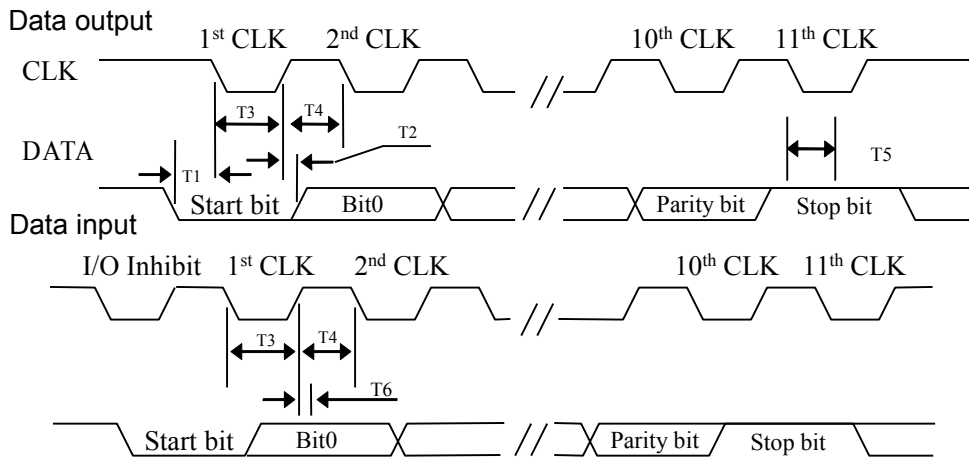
Data output

$1^{st}$ CLK $2^{nd}$ CLK $10^{th}$ CLK $11^{th}$ CLK

CLK

T3 T4

T2

DATA

T1

T5

Start bit Bit0 Parity bit Stop bit

Data input

I/O Inhibit $1^{st}$ CLK $2^{nd}$ CLK $10^{th}$ CLK $11^{th}$ CLK

T3 T4

T6

Start bit Bit0 Parity bit Stop bit